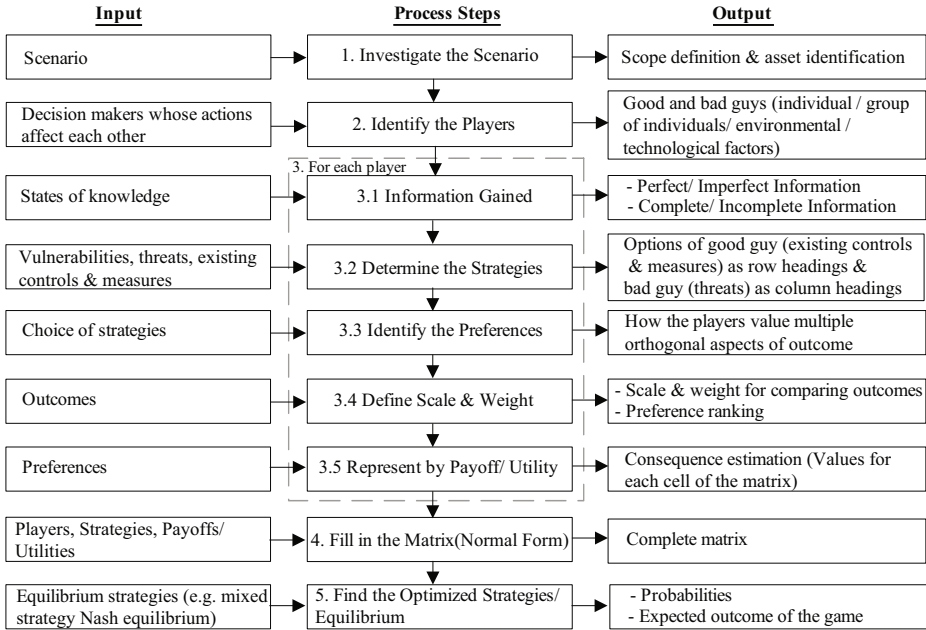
Input

Process Steps

Output

Scenario

1. Investigate the Scenario

Scope definition & asset identification

Decision makers whose actions affect each other

2. Identify the Players

Good and bad guys (individual / group of individuals/ environmental / technological factors)

3. For each player

States of knowledge

3.1 Information Gained

- Perfect/ Imperfect Information
- Complete/ Incomplete Information

Vulnerabilities, threats, existing controls & measures

3.2 Determine the Strategies

Options of good guy (existing controls & measures) as row headings & bad guy (threats) as column headings

Choice of strategies

3.3 Identify the Preferences

How the players value multiple orthogonal aspects of outcome

Outcomes

3.4 Define Scale & Weight

- Scale & weight for comparing outcomes
- Preference ranking

Preferences

3.5 Represent by Payoff/ Utility

Consequence estimation (Values for each cell of the matrix)

Players, Strategies, Payoffs/ Utilities

4. Fill in the Matrix(Normal Form)

Complete matrix

Equilibrium strategies (e.g. mixed strategy Nash equilibrium)

5. Find the Optimized Strategies/ Equilibrium

- Probabilities
- Expected outcome of the game